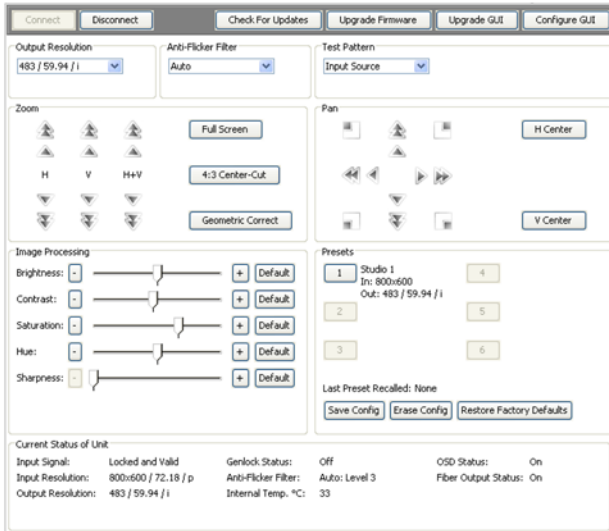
Connect Disconnect Check For Updates Upgrade Firmware Upgrade GUI Configure GUI

Output Resolution
483 / 59.94 / i

Anti-Flicker Filter
Auto

Test Pattern
Input Source

Zoom
H V H+V
Full Screen
4:3 Center-Cut
Geometric Correct

Pan
H Center
V Center

Image Processing
Brightness: - + Default
Contrast: - + Default
Saturation: - + Default
Hue: - + Default
Sharpness: - + Default

Presets
1 Studio 1
In: 800x600
Out: 483 / 59.94 / i
4
2
5
3
6
Last Preset Recalled: None
Save Config Erase Config Restore Factory Defaults

Current Status of Unit
Input Signal: Locked and Valid
Input Resolution: 800x600 / 72.18 / p
Output Resolution: 483 / 59.94 / i
Genlock Status: Off
Anti-Flicker Filter: Auto: Level 3
Internal Temp. °C: 33
OSD Status: On
Fiber Output Status: On